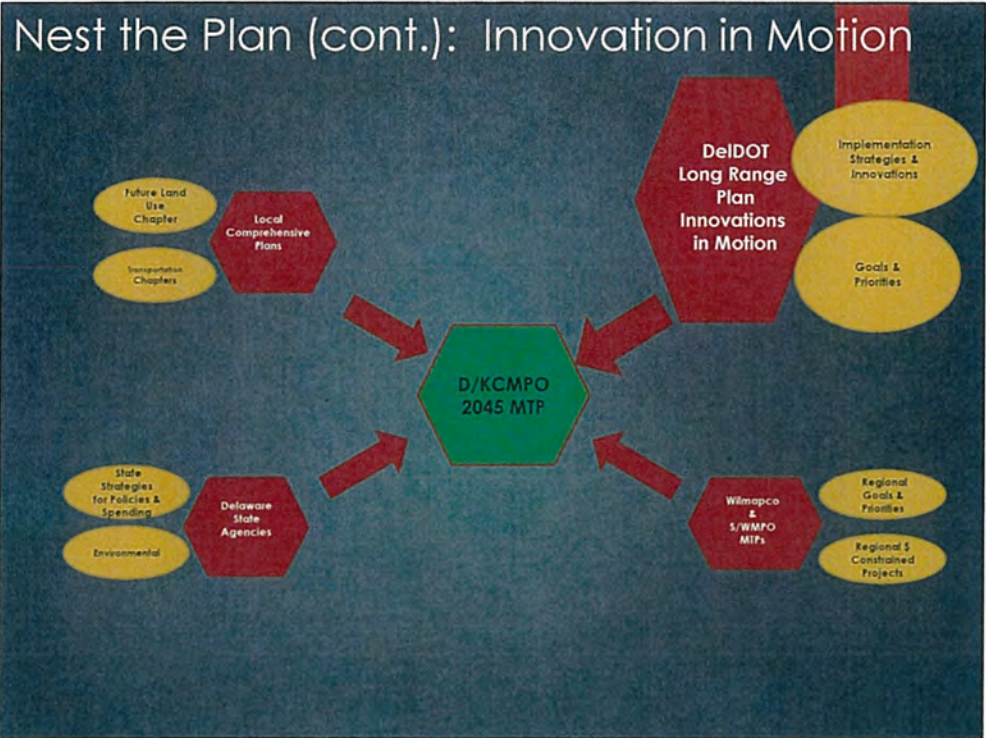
Nest the Plan (cont.): Innovation in Motion

Future Land Use Chapter

Transportation Chapters

Local Comprehensive Plans

DelDOT Long Range Plan Innovations in Motion

Implementation Strategies & Innovations

Goals & Priorities

D/KCMPO 2045 MTP

State Strategies for Policies & Spending

Environmental

Delaware State Agencies

Wilmapco & S/WMPO MTPs

Regional Goals & Priorities

Regional $ Constrained Projects